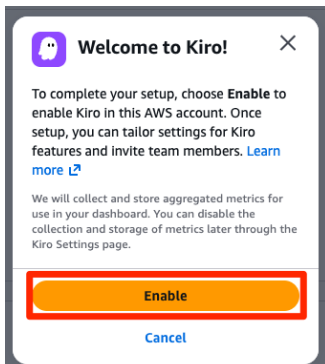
Welcome to Kiro!

×

To complete your setup, choose Enable to enable Kiro in this AWS account. Once setup, you can tailor settings for Kiro features and invite team members. Learn more

We will collect and store aggregated metrics for use in your dashboard. You can disable the collection and storage of metrics later through the Kiro Settings page.

Enable

Cancel